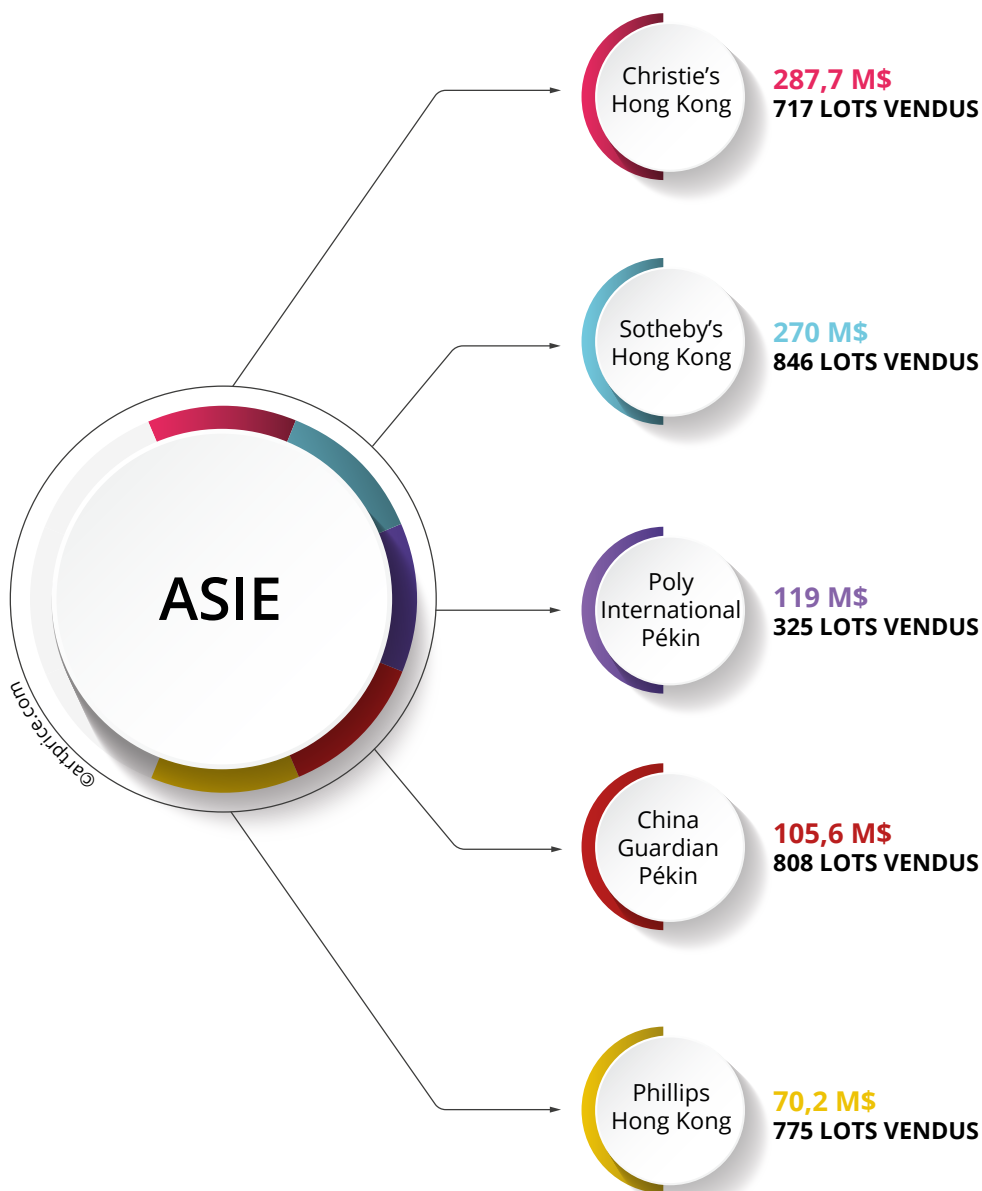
ASIE

©artprice.com

Christie's Hong Kong
287,7 M$
717 LOTS VENDUS

Sotheby's Hong Kong
270 M$
846 LOTS VENDUS

Poly International Pékin
119 M$
325 LOTS VENDUS

China Guardian Pékin
105,6 M$
808 LOTS VENDUS

Phillips Hong Kong
70,2 M$
775 LOTS VENDUS